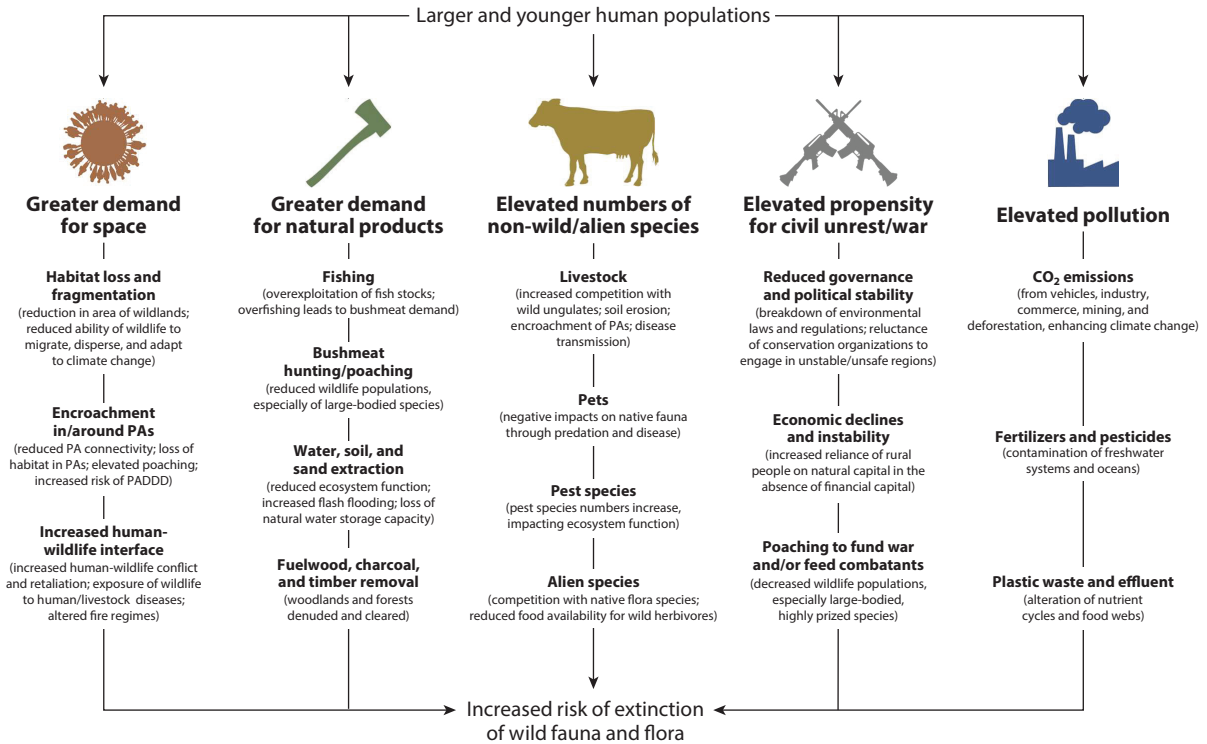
Larger and younger human populations

Greater demand for space

Habitat loss and fragmentation
(reduction in area of wildlands; reduced ability of wildlife to migrate, disperse, and adapt to climate change)

Encroachment in/around PAs
(reduced PA connectivity; loss of habitat in PAs; elevated poaching; increased risk of PADDD)

Increased human-wildlife interface
(increased human-wildlife conflict and retaliation; exposure of wildlife to human/livestock diseases; altered fire regimes)

Greater demand for natural products

Fishing
(overexploitation of fish stocks; overfishing leads to bushmeat demand)

Bushmeat hunting/poaching
(reduced wildlife populations, especially of large-bodied species)

Water, soil, and sand extraction
(reduced ecosystem function; increased flash flooding; loss of natural water storage capacity)

Fuelwood, charcoal, and timber removal
(woodlands and forests denuded and cleared)

Elevated numbers of non-wild/alien species

Livestock
(increased competition with wild ungulates; soil erosion; encroachment of PAs; disease transmission)

Pets
(negative impacts on native fauna through predation and disease)

Pest species
(pest species numbers increase, impacting ecosystem function)

Alien species
(competition with native flora species; reduced food availability for wild herbivores)

Elevated propensity for civil unrest/war

Reduced governance and political stability
(breakdown of environmental laws and regulations; reluctance of conservation organizations to engage in unstable/unsafe regions)

Economic declines and instability
(increased reliance of rural people on natural capital in the absence of financial capital)

Poaching to fund war and/or feed combatants
(decreased wildlife populations, especially large-bodied, highly prized species)

Elevated pollution

$CO_2$ emissions
(from vehicles, industry, commerce, mining, and deforestation, enhancing climate change)

Fertilizers and pesticides
(contamination of freshwater systems and oceans)

Plastic waste and effluent
(alteration of nutrient cycles and food webs)

Increased risk of extinction of wild fauna and flora